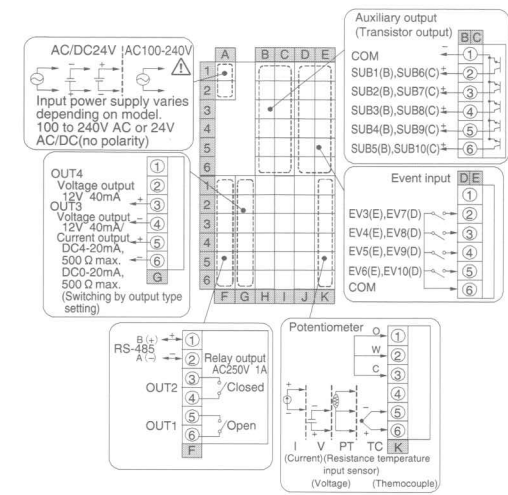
AC/DC24V AC100-240V

Input power supply varies depending on model. 100 to 240V AC or 24V AC/DC(no polarity)

A B C D E
1 2 3 4 5 6
1 2 3 4 5 6
F G H I J K

Auxiliary output (Transistor output)
B C
COM ①
SUB1(B),SUB6(C) ②
SUB2(B),SUB7(C) ③
SUB3(B),SUB8(C) ④
SUB4(B),SUB9(C) ⑤
SUB5(B),SUB10(C) ⑥

OUT4
Voltage output 12V 40mA
OUT3
Voltage output 12V 40mA
Current output DC4-20mA, 500 Ω max. DC0-20mA, 500 Ω max.
(Switching by output type setting)
① ② ③ ④ ⑤ ⑥
G

Event input D E
①
EV3(E),EV7(D) ②
EV4(E),EV8(D) ③
EV5(E),EV9(D) ④
EV6(E),EV10(D) ⑤
COM ⑥

RS-485 B(+) A(−)
① ②
Relay output AC250V 1A
OUT2 ③ ④ Closed
OUT1 ⑤ ⑥ Open
F

Potentiometer
O ①
W ②
C ③
④
⑤
⑥
K
I V PT TC
(Current) (Resistance temperature input sensor)
(Voltage) (Themocouple)